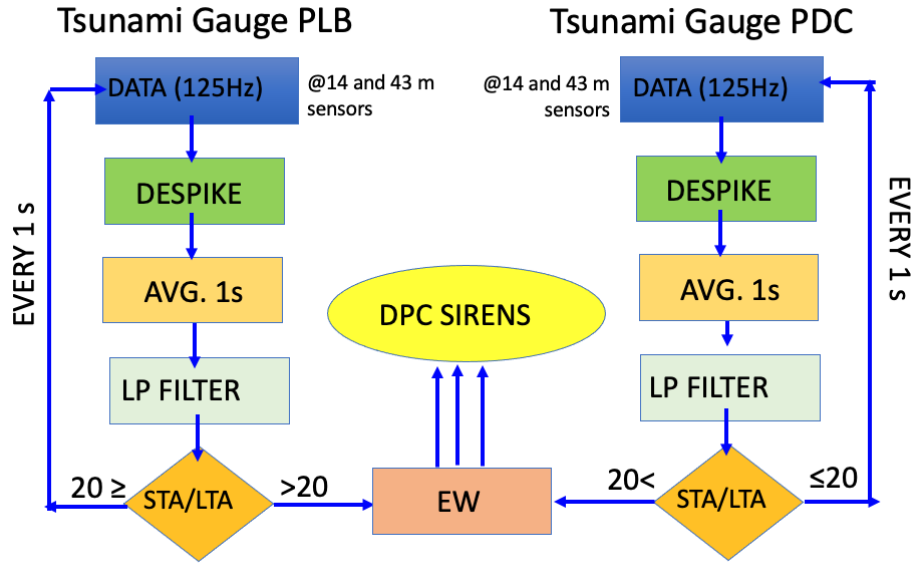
Tsunami Gauge PLB

DATA (125Hz)

@14 and 43 m sensors

DESPIKE

AVG. 1s

LP FILTER

STA/LTA

EVERY 1 s

20 ≥

>20

DPC SIRENS

EW

Tsunami Gauge PDC

@14 and 43 m sensors

DATA (125Hz)

DESPIKE

AVG. 1s

LP FILTER

STA/LTA

EVERY 1 s

20<

≤20